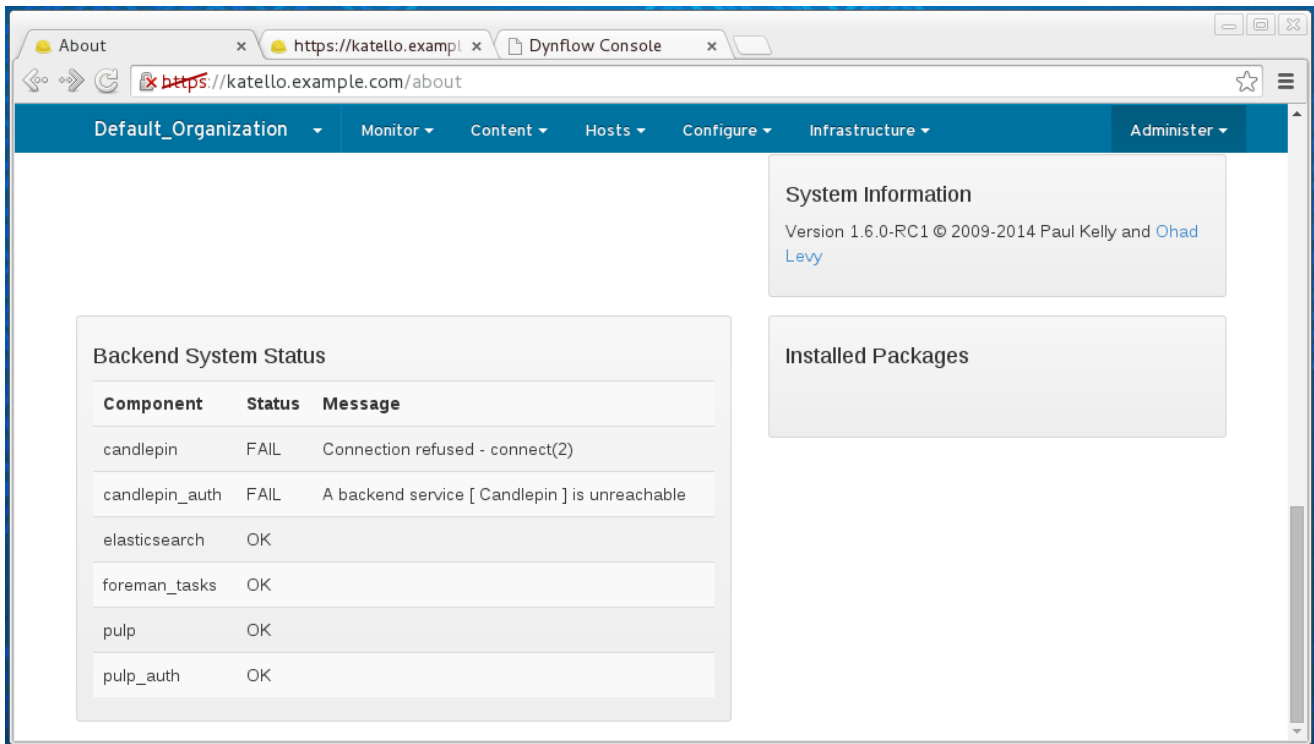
About ×
https://katello.exampl ×
Dynflow Console ×

https://katello.example.com/about

Default_Organization ▾ Monitor ▾ Content ▾ Hosts ▾ Configure ▾ Infrastructure ▾ Administer ▾

System Information

Version 1.6.0-RC1 © 2009-2014 Paul Kelly and Ohad Levy

Backend System Status

| Component | Status | Message |
|---|---|---|
| candlepin | FAIL | Connection refused - connect(2) |
| candlepin_auth | FAIL | A backend service [ Candlepin ] is unreachable |
| elasticsearch | OK | |
| foreman_tasks | OK | |
| pulp | OK | |
| pulp_auth | OK | |

Installed Packages